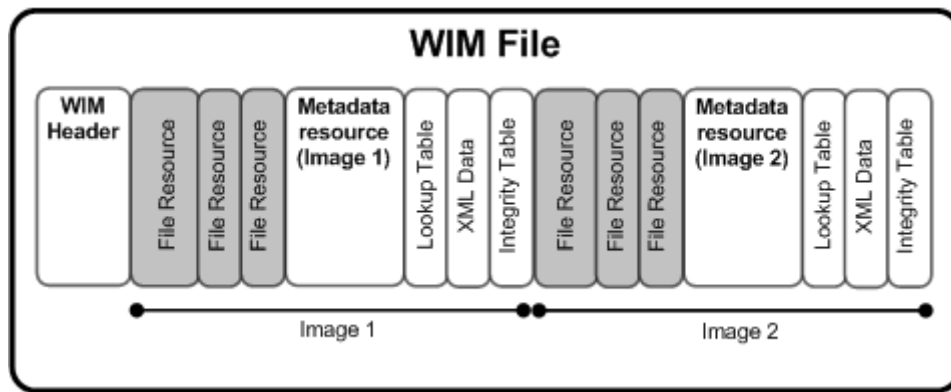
WIM File

WIM Header

File Resource

File Resource

File Resource

Metadata resource (Image 1)

Lookup Table

XML Data

Integrity Table

File Resource

File Resource

File Resource

Metadata resource (Image 2)

Lookup Table

XML Data

Integrity Table

Image 1

Image 2